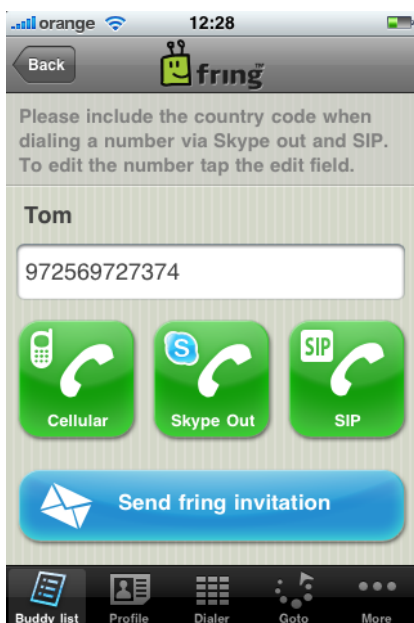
orange 12:28

Back fring™

Please include the country code when dialing a number via Skype out and SIP. To edit the number tap the edit field.

Tom

972569727374

Cellular

S Skype Out

SIP SIP

Send fring invitation

Buddy list Profile Dialer Goto More